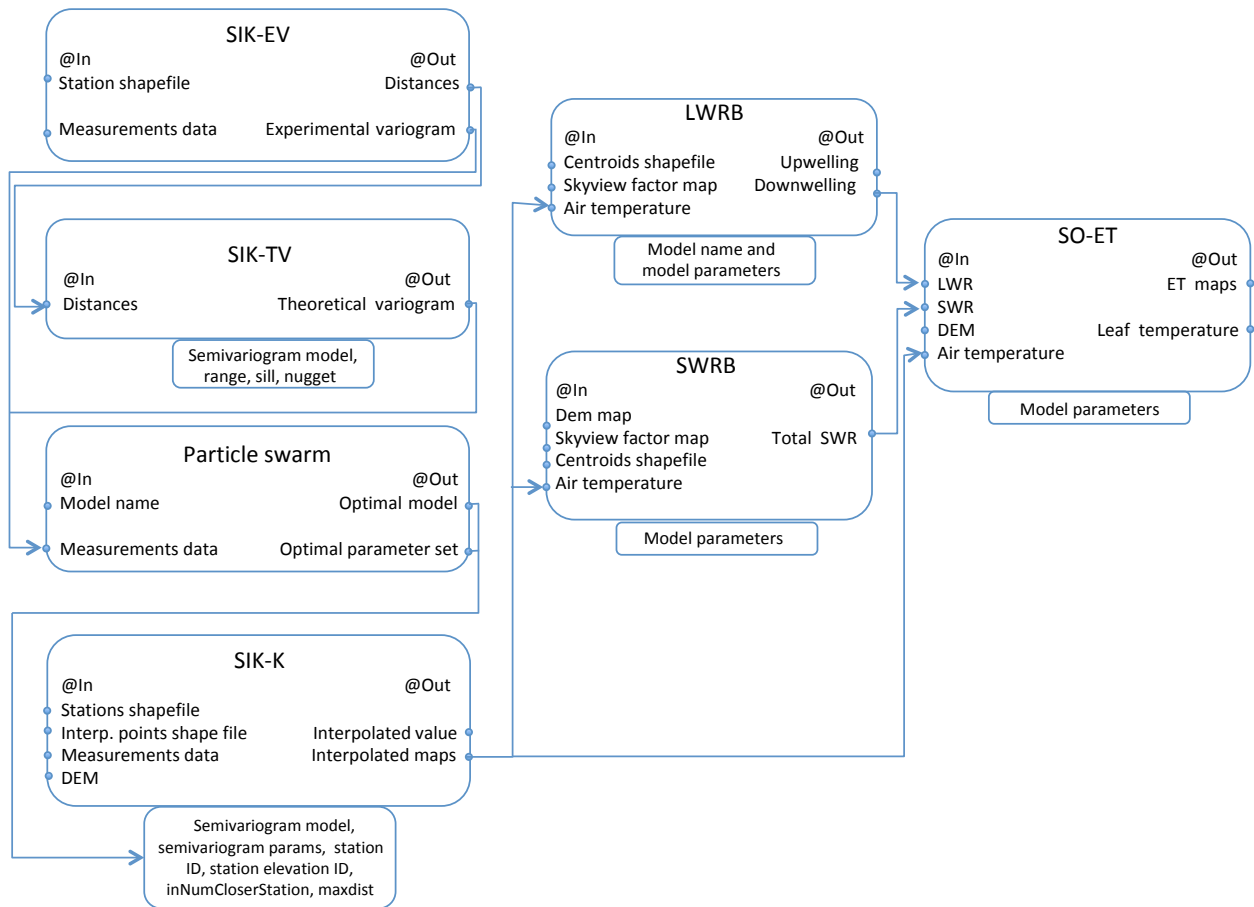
SIK-EV
@In
Station shapefile
Measurements data
@Out
Distances
Experimental variogram

SIK-TV
@In
Distances
@Out
Theoretical variogram

Semivariogram model, range, sill, nugget

Particle swarm
@In
Model name
Measurements data
@Out
Optimal model
Optimal parameter set

SIK-K
@In
Stations shapefile
Interp. points shape file
Measurements data
DEM
@Out
Interpolated value
Interpolated maps

Semivariogram model, semivariogram params, station ID, station elevation ID, inNumCloserStation, maxdist

LWRB
@In
Centroids shapefile
Skyview factor map
Air temperature
@Out
Upwelling
Downwelling

Model name and model parameters

SWRB
@In
Dem map
Skyview factor map
Centroids shapefile
Air temperature
@Out
Total SWR

Model parameters

SO-ET
@In
LWR
SWR
DEM
Air temperature
@Out
ET maps
Leaf temperature

Model parameters